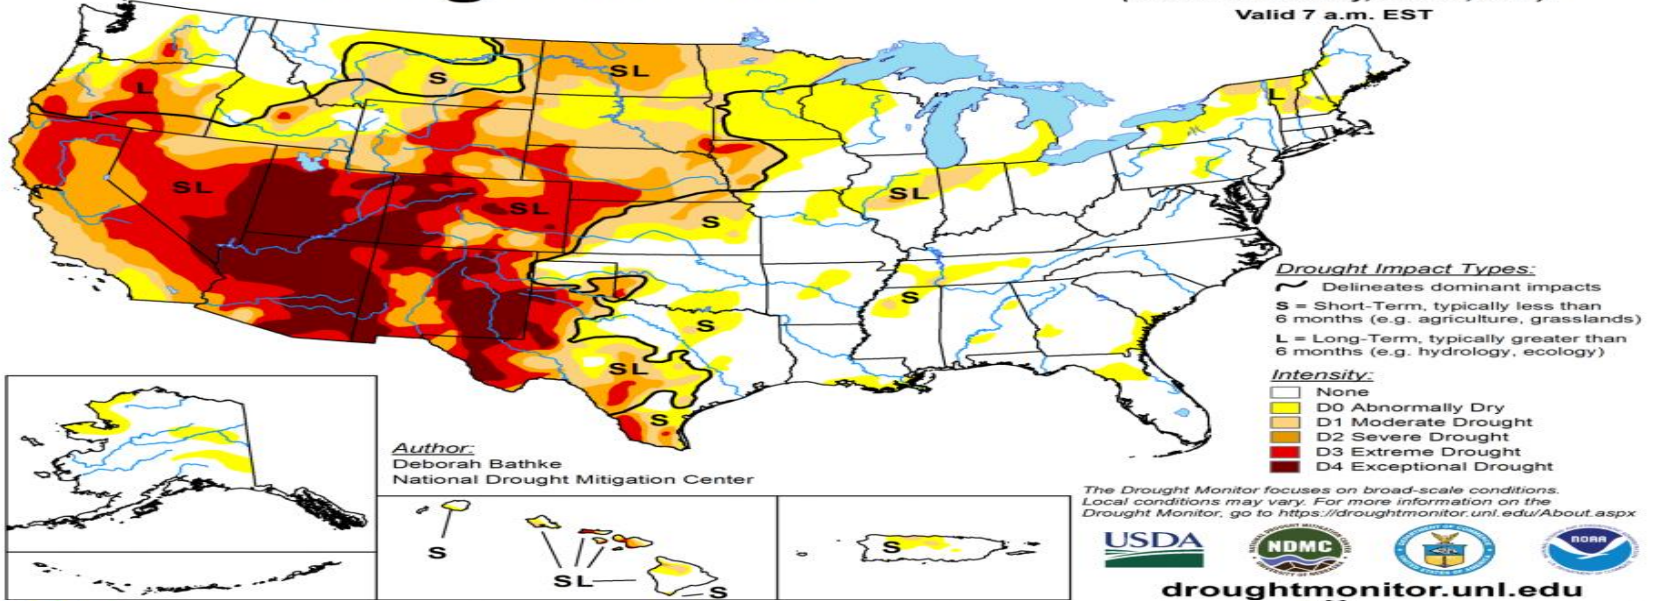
Valid 7 a.m. EST

S
SL
L
L
SL
SL
S
SL
S
S
SL
S

Drought Impact Types:
Delineates dominant impacts
S = Short-Term, typically less than 6 months (e.g. agriculture, grasslands)
L = Long-Term, typically greater than 6 months (e.g. hydrology, ecology)

Intensity:
None
D0 Abnormally Dry
D1 Moderate Drought
D2 Severe Drought
D3 Extreme Drought
D4 Exceptional Drought

Author:
Deborah Bathke
National Drought Mitigation Center

S
SL
S
S

The Drought Monitor focuses on broad-scale conditions. Local conditions may vary. For more information on the Drought Monitor, go to https://droughtmonitor.unl.edu/About.aspx

USDA
NDMC
NOAA

droughtmonitor.unl.edu